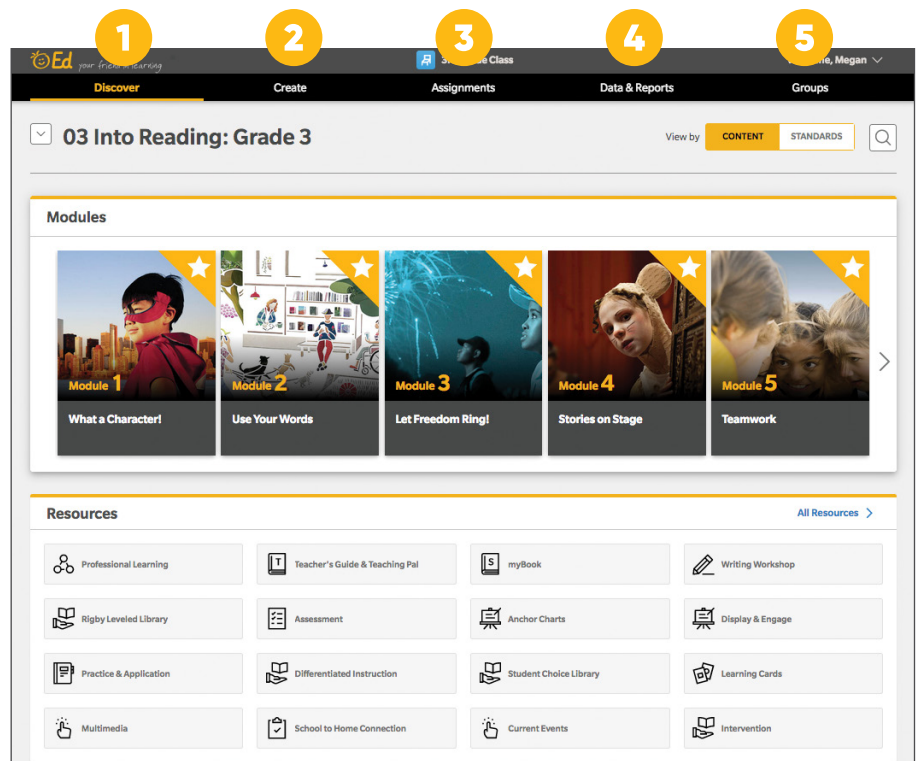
1 2 3 4 5

Ed your friend in learning

3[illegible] Class

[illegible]me, Megan

Discover

Create

Assignments

Data & Reports

Groups

03 Into Reading: Grade 3

View by CONTENT STANDARDS

Modules

Module 1 What a Character!

Module 2 Use Your Words

Module 3 Let Freedom Ring!

Module 4 Stories on Stage

Module 5 Teamwork

Resources

All Resources

Professional Learning

Teacher's Guide & Teaching Pal

myBook

Writing Workshop

Rigby Leveled Library

Assessment

Anchor Charts

Display & Engage

Practice & Application

Differentiated Instruction

Student Choice Library

Learning Cards

Multimedia

School to Home Connection

Current Events

Intervention